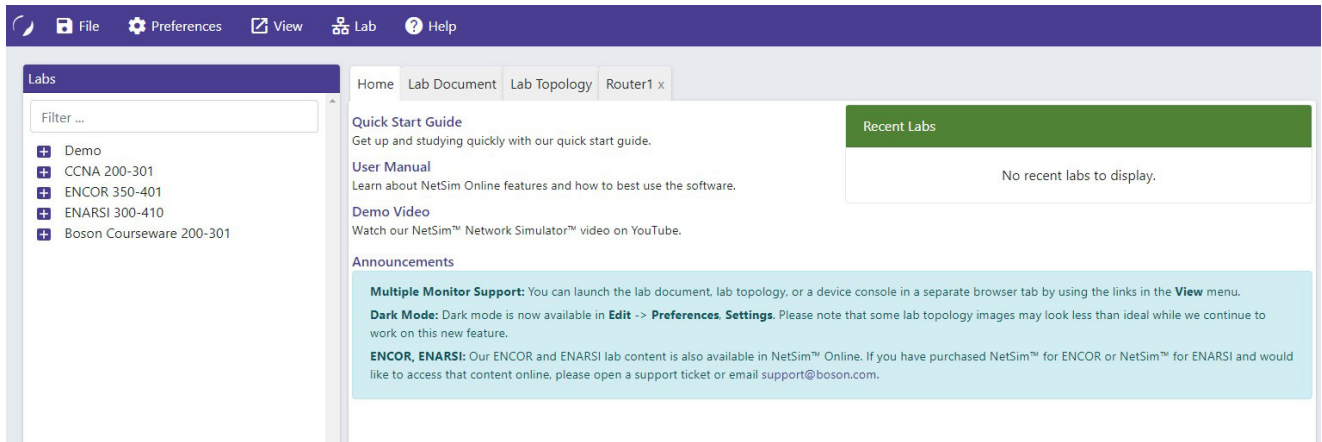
File Preferences View Lab Help

Labs

Filter ...

Demo
CCNA 200-301
ENCOR 350-401
ENARSI 300-410
Boson Courseware 200-301

Home Lab Document Lab Topology Router1 x

Quick Start Guide
Get up and studying quickly with our quick start guide.

User Manual
Learn about NetSim Online features and how to best use the software.

Demo Video
Watch our NetSim™ Network Simulator™ video on YouTube.

Recent Labs

No recent labs to display.

Announcements

Multiple Monitor Support: You can launch the lab document, lab topology, or a device console in a separate browser tab by using the links in the View menu.

Dark Mode: Dark mode is now available in Edit -> Preferences, Settings. Please note that some lab topology images may look less than ideal while we continue to work on this new feature.

ENCOR, ENARSI: Our ENCOR and ENARSI lab content is also available in NetSim™ Online. If you have purchased NetSim™ for ENCOR or NetSim™ for ENARSI and would like to access that content online, please open a support ticket or email support@boson.com.